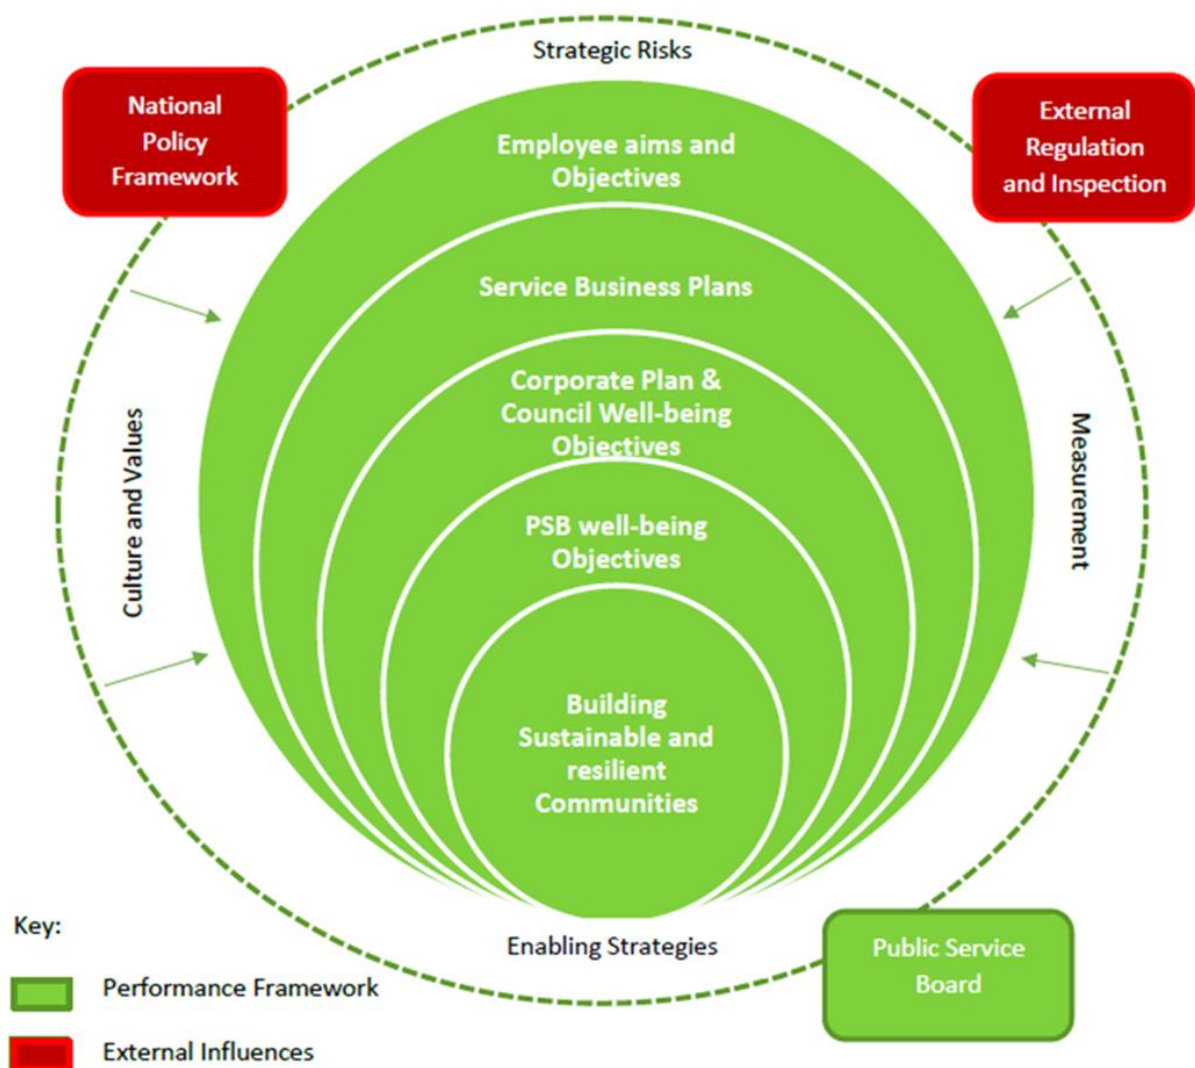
Strategic Risks

National Policy Framework

External Regulation and Inspection

Employee aims and Objectives

Service Business Plans

Corporate Plan & Council Well-being Objectives

PSB well-being Objectives

Building Sustainable and resilient Communities

Culture and Values

Measurement

Enabling Strategies

Public Service Board

Key:

Performance Framework

External Influences